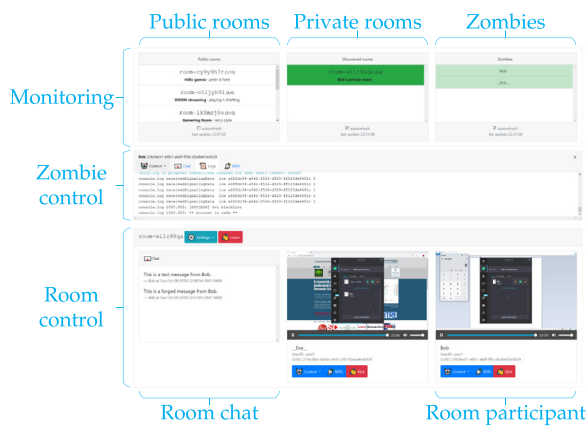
Public rooms

Private rooms

Zombies

Monitoring

Public rooms

room-cy9y9h7rcns
chillin games · peter is here

room-o1ljh51
DOOM streaming · playing n chatting

room-1k8mzjbsna
Gamearing Room · retro style

autorefresh
last update 22:37:06

Discovered rooms

room-wl1j98Sgs
Bob's private room

autorefresh
last update 22:37:06

Zombies

Bob

_Eve_

autorefresh
last update 22:37:06

Zombie control

Bob

Control

Chat

Logs

Kill

Room control

room-w1ij98Sgs

Settings

Leave

Chat

This is a last message from Bob

This is a forged message from Bob.

_Eve_

Bob

Control

Kick

Control

Kick

Room chat

Room participant